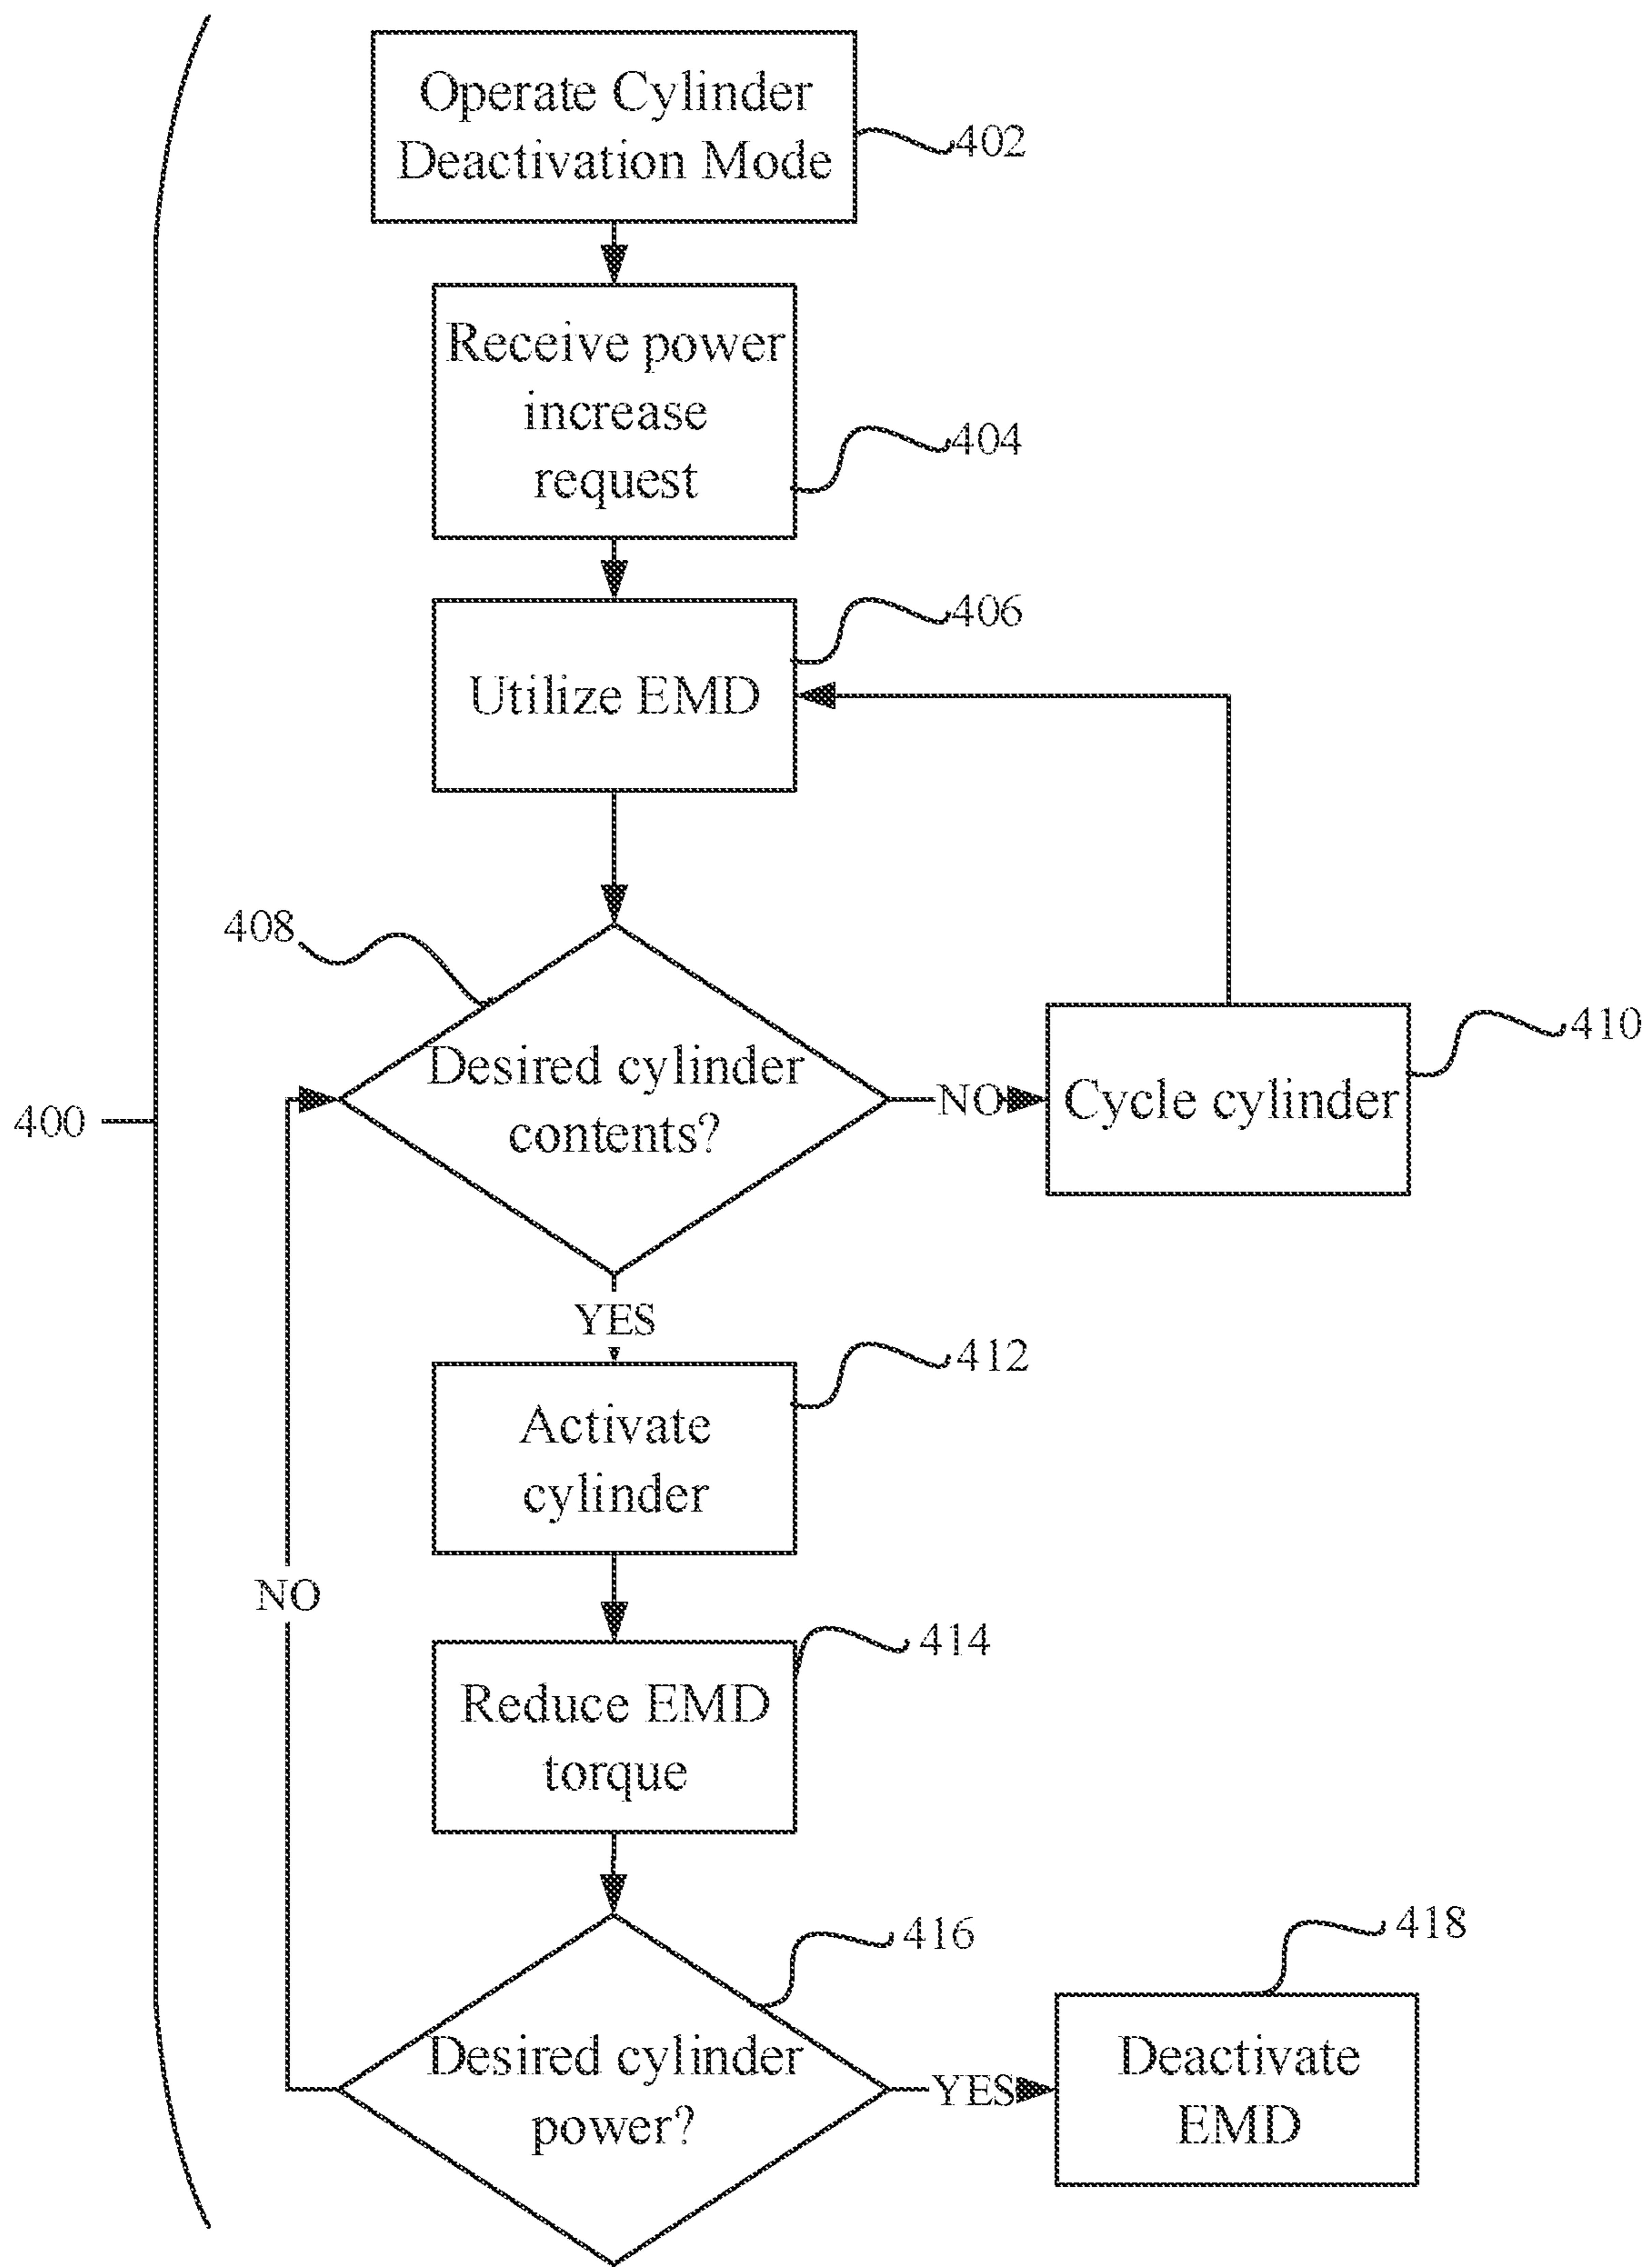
Operate Cylinder Deactivation Mode

402

Receive power increase request

404

406

Utilize EMD

408

400

Desired cylinder contents?

NO

Cycle cylinder

410

YES

412

Activate cylinder

NO

414

Reduce EMD torque

416

418

Desired cylinder power?

YES

Deactivate EMD